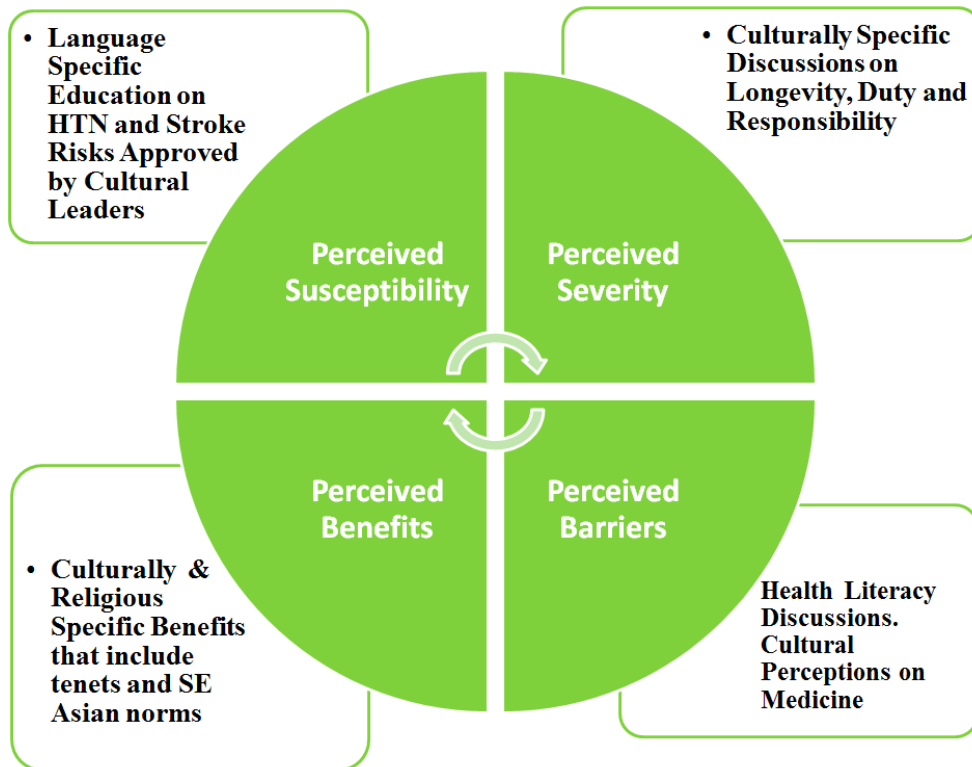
• Language Specific Education on HTN and Stroke Risks Approved by Cultural Leaders

• Culturally Specific Discussions on Longevity, Duty and Responsibility

Perceived Susceptibility

Perceived Severity

Perceived Benefits

Perceived Barriers

• Culturally & Religious Specific Benefits that include tenets and SE Asian norms

Health Literacy Discussions. Cultural Perceptions on Medicine